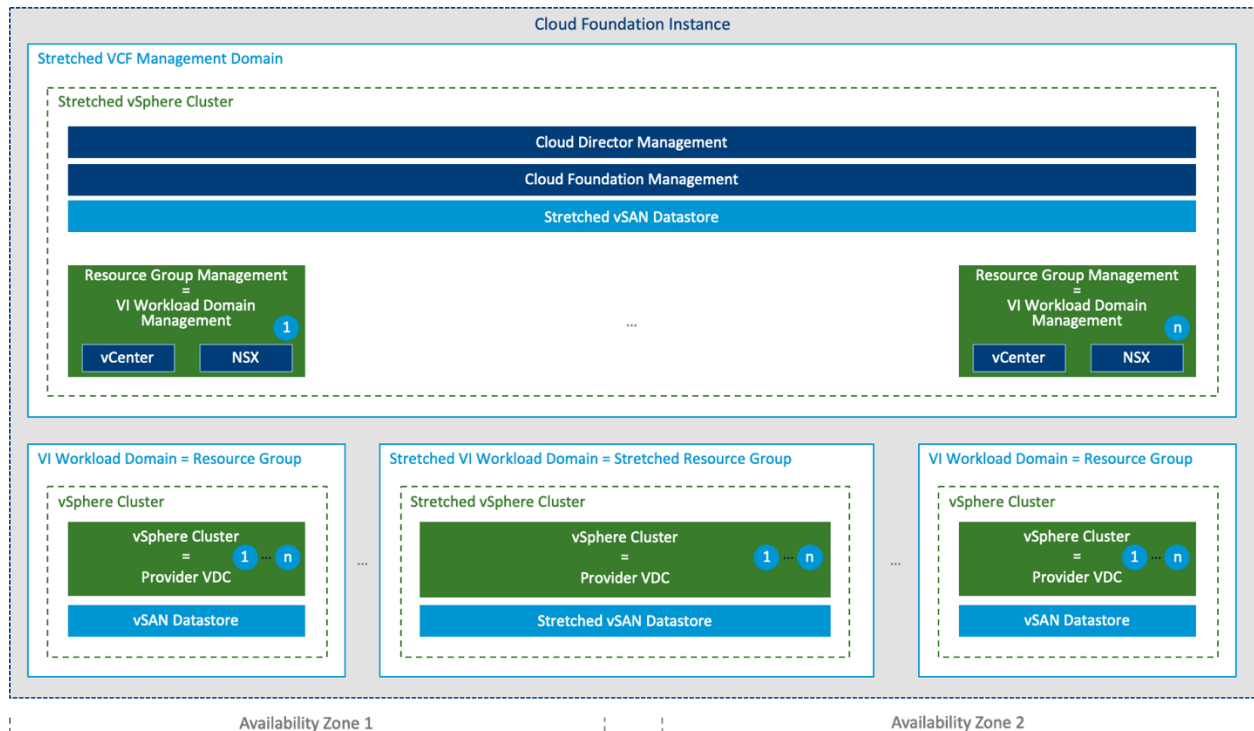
Cloud Foundation Instance

Stretched VCF Management Domain

Stretched vSphere Cluster

Cloud Director Management

Cloud Foundation Management

Stretched vSAN Datastore

Resource Group Management = VI Workload Domain Management 1

vCenter NSX

...

Resource Group Management = VI Workload Domain Management n

vCenter NSX

VI Workload Domain = Resource Group

vSphere Cluster

vSphere Cluster = Provider VDC 1 ... n

vSAN Datastore

...

Stretched VI Workload Domain = Stretched Resource Group

Stretched vSphere Cluster

vSphere Cluster = Provider VDC 1 ... n

Stretched vSAN Datastore

...

VI Workload Domain = Resource Group

vSphere Cluster

vSphere Cluster = Provider VDC 1 ... n

vSAN Datastore

Availability Zone 1

Availability Zone 2